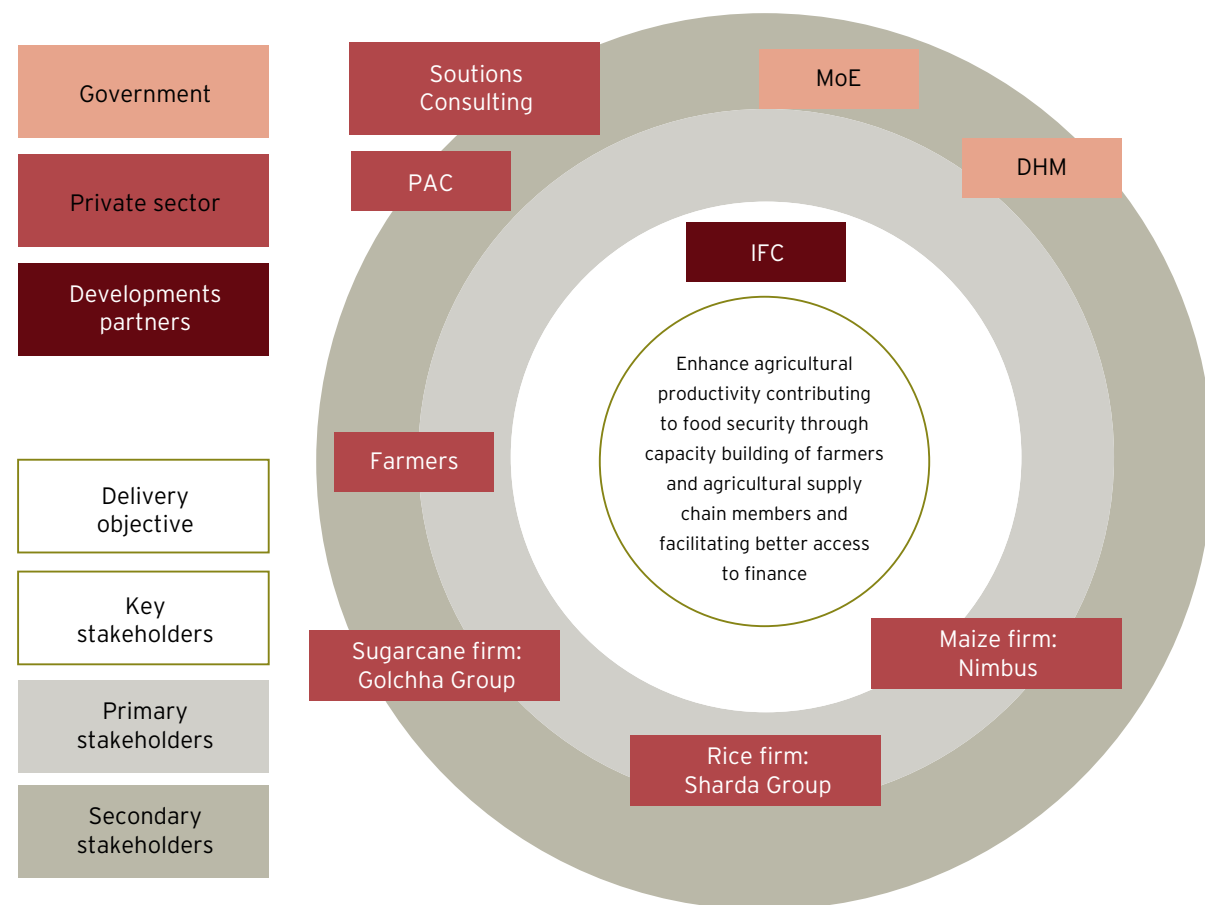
Government

Private sector

Developments partners

Delivery objective

Key stakeholders

Primary stakeholders

Secondary stakeholders

Soutions Consulting

MoE

DHM

PAC

IFC

Enhance agricultural productivity contributing to food security through capacity building of farmers and agricultural supply chain members and facilitating better access to finance

Farmers

Sugarcane firm: Golchha Group

Maize firm: Nimbus

Rice firm: Sharda Group